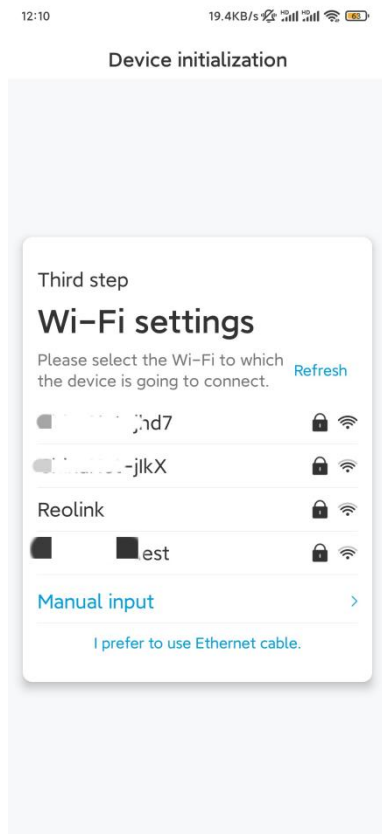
12:10 19.4KB/s 63

Device initialization

Third step

Wi-Fi settings

Please select the Wi-Fi to which the device is going to connect.

Refresh

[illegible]hd7

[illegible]-jlkX

Reolink

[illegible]est

Manual input

>

I prefer to use Ethernet cable.